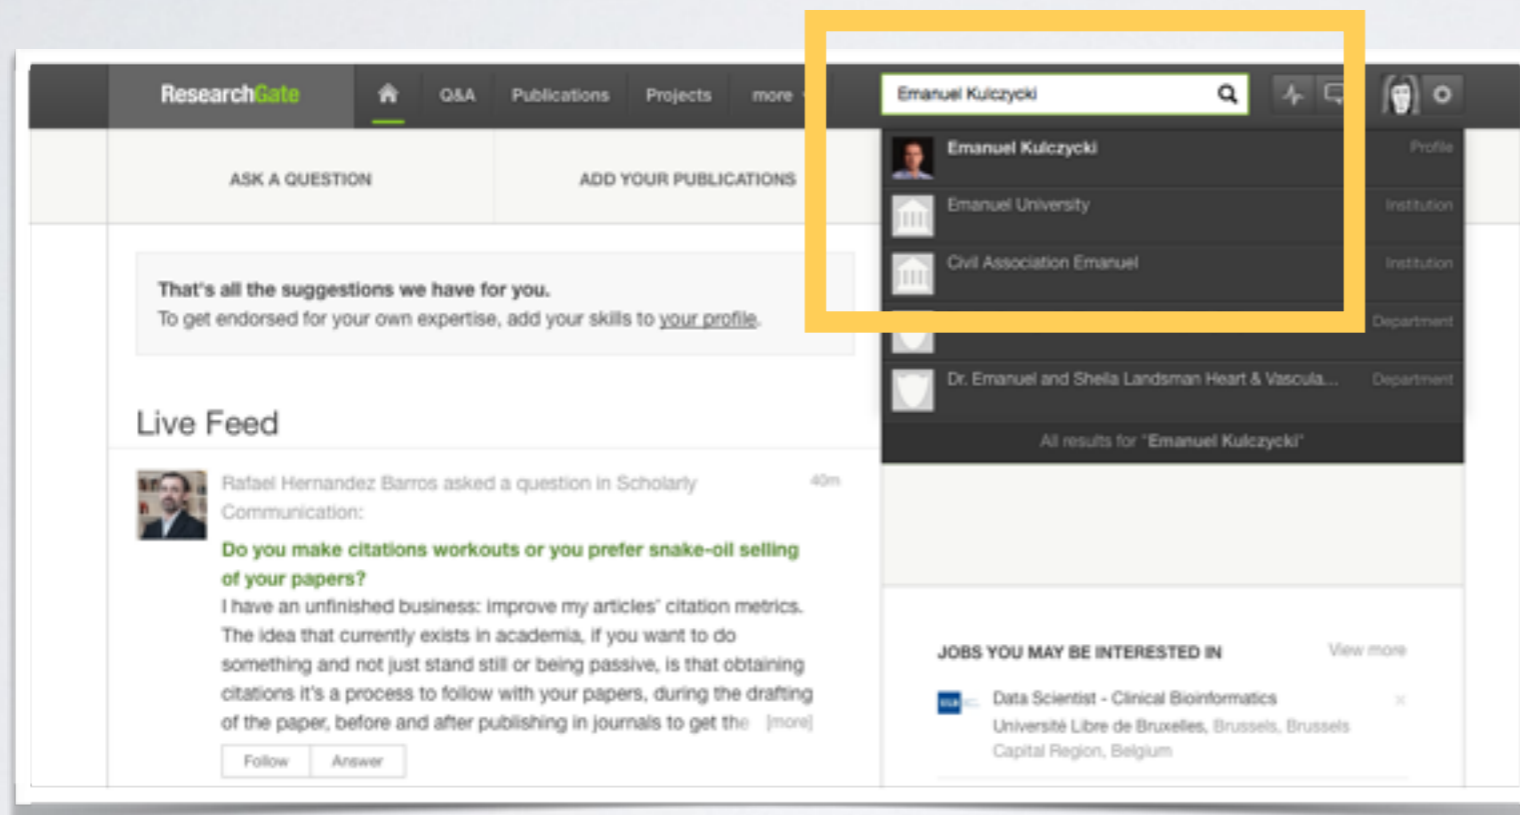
ResearchGate Q&A Publications Projects more

Emanuel Kulczycki

Emanuel Kulczycki Profile

Emanuel University Institution

Civil Association Emanuel Institution

Department

Dr. Emanuel and Sheila Landsman Heart & Vascula... Department

All results for "Emanuel Kulczycki"

ASK A QUESTION

ADD YOUR PUBLICATIONS

That's all the suggestions we have for you.
To get endorsed for your own expertise, add your skills to your profile.

Live Feed

Rafael Hernandez Barros asked a question in Scholarly Communication: 40m

Do you make citations workouts or you prefer snake-oil selling of your papers?

I have an unfinished business: improve my articles' citation metrics. The idea that currently exists in academia, if you want to do something and not just stand still or being passive, is that obtaining citations it's a process to follow with your papers, during the drafting of the paper, before and after publishing in journals to get the [more]

Follow Answer

JOBS YOU MAY BE INTERESTED IN View more

Data Scientist - Clinical Bioinformatics
Université Libre de Bruxelles, Brussels, Brussels Capital Region, Belgium